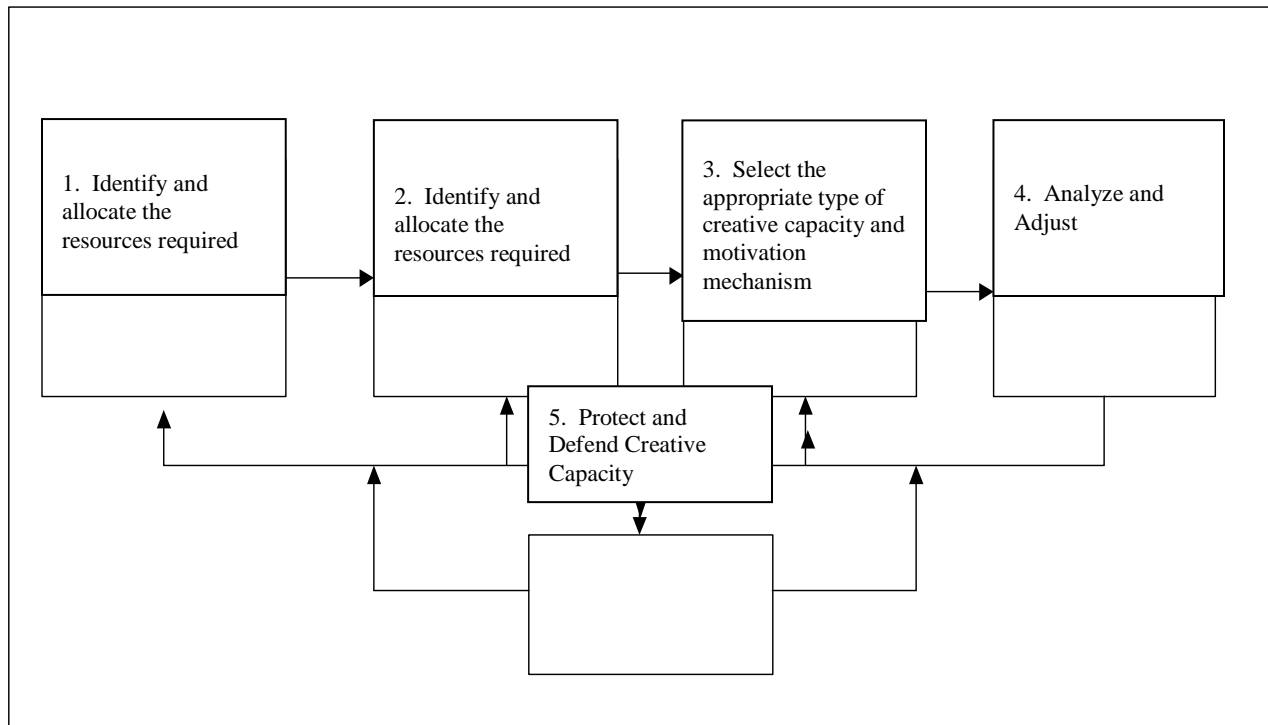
1. Identify and allocate the resources required

2. Identify and allocate the resources required

3. Select the appropriate type of creative capacity and motivation mechanism

4. Analyze and Adjust

5. Protect and Defend Creative Capacity